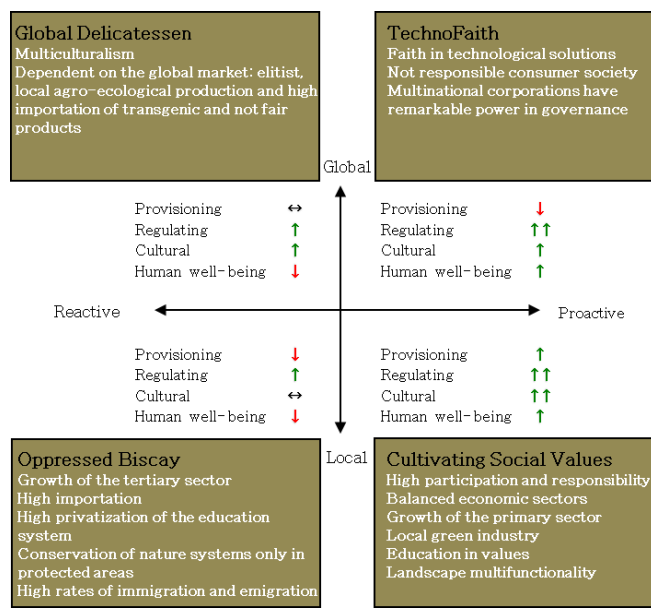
Global Delicatessen
Multiculturalism
Dependent on the global market: elitist, local agro-ecological production and high importation of transgenic and not fair products

TechnoFaith
Faith in technological solutions
Not responsible consumer society
Multinational corporations have remarkable power in governance

Global

Provisioning ↔
Regulating ↑
Cultural ↑
Human well-being ↓

Provisioning ↓
Regulating ↑↑
Cultural ↑
Human well-being ↑

Reactive

Proactive

Provisioning ↓
Regulating ↑
Cultural ↔
Human well-being ↓

Provisioning ↑
Regulating ↑↑
Cultural ↑↑
Human well-being ↑

Local

Oppressed Biscay
Growth of the tertiary sector
High importation
High privatization of the education system
Conservation of nature systems only in protected areas
High rates of immigration and emigration

Cultivating Social Values
High participation and responsibility
Balanced economic sectors
Growth of the primary sector
Local green industry
Education in values
Landscape multifunctionality